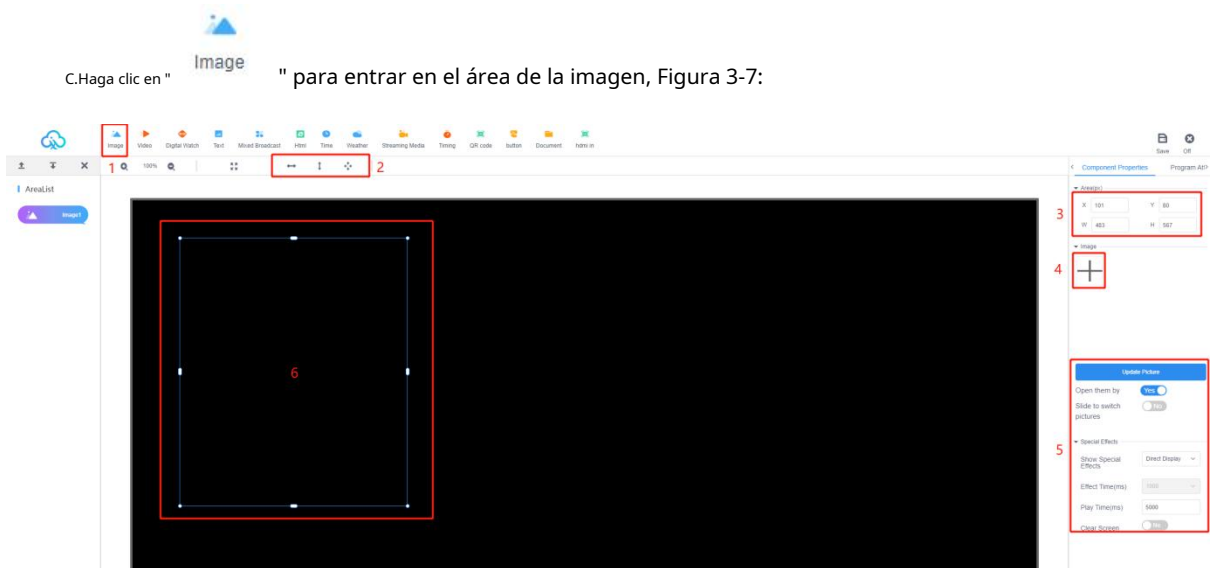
C.Haga clic en " Image " para entrar en el área de la imagen, Figura 3-7:

Image Video Digital Watch Text Mixed Broadcast Html Time Weather Streaming Media Timing QR code button Document hdmi in

Save Off

1 100% 2

AreaList

Image1

6

Component Properties Program Att

Area(px)

3

X 101 Y 80

W 463 H 567

Image

4

Update Picture

Open them by Yes

Slide to switch pictures No

Special Effects

5

Show Special Effects Direct Display

Effect Time(ms) 1000

Play Time(ms) 5000

Clear Screen No